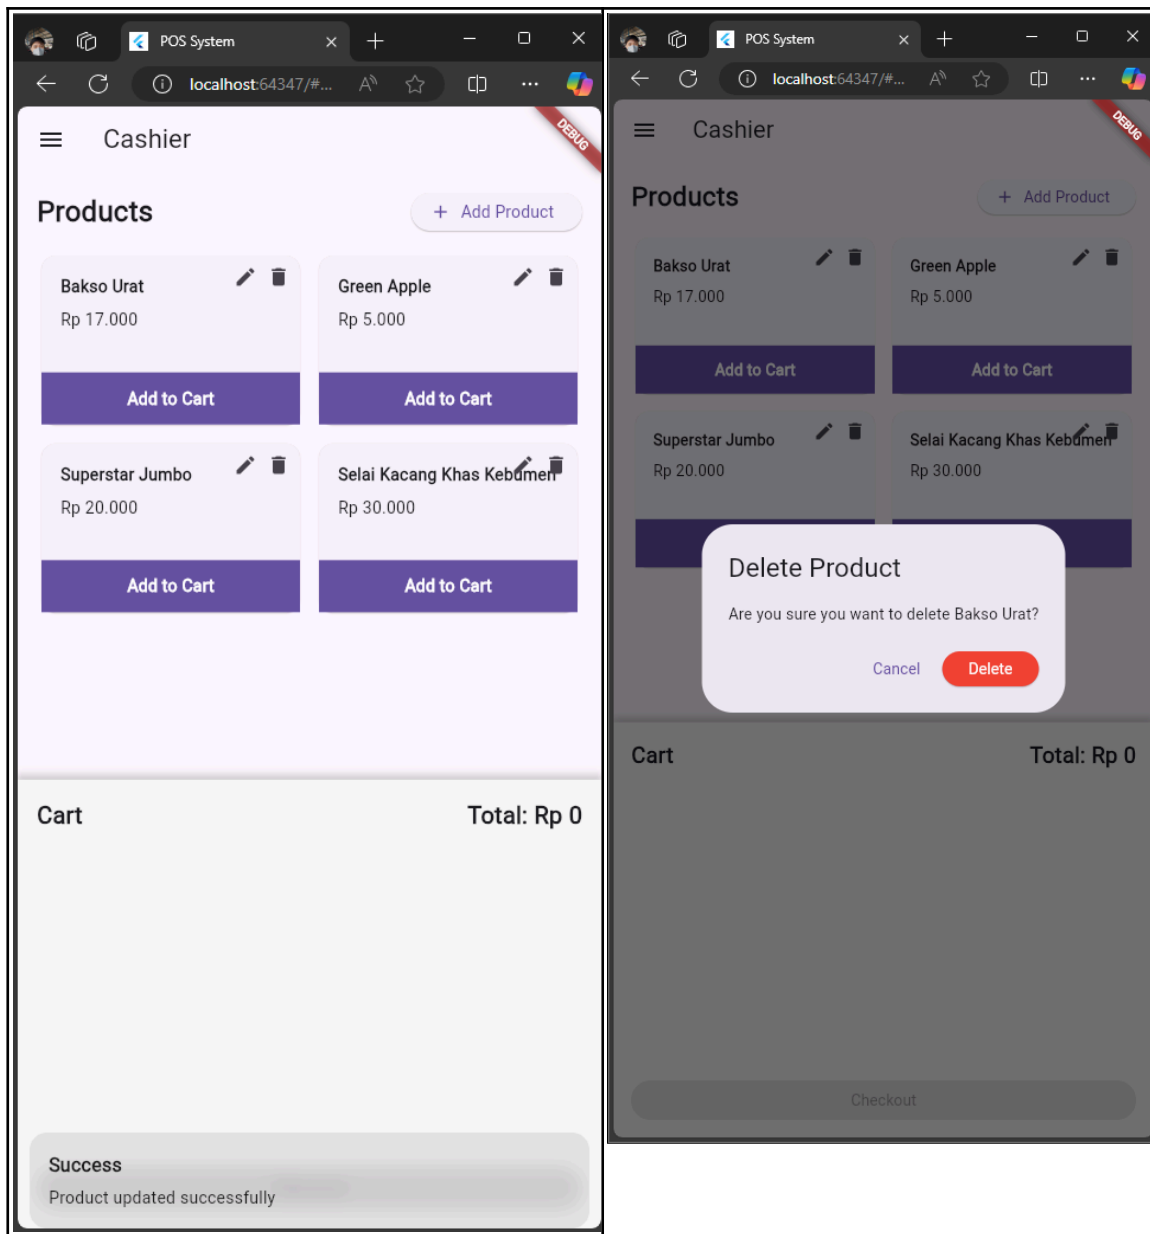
POS System
localhost:64347/#...
DEBUG
Cashier
Products
+ Add Product
Bakso Urat
Rp 17.000
Add to Cart
Green Apple
Rp 5.000
Add to Cart
Superstar Jumbo
Rp 20.000
Add to Cart
Selai Kacang Khas Kebumen
Rp 30.000
Add to Cart
Cart
Total: Rp 0
Success
Product updated successfully

POS System
localhost:64347/#...
DEBUG
Cashier
Products
+ Add Product
Bakso Urat
Rp 17.000
Add to Cart
Green Apple
Rp 5.000
Add to Cart
Superstar Jumbo
Rp 20.000
Selai Kacang Khas Kebumen
Rp 30.000
Delete Product
Are you sure you want to delete Bakso Urat?
Cancel
Delete
Cart
Total: Rp 0
Checkout